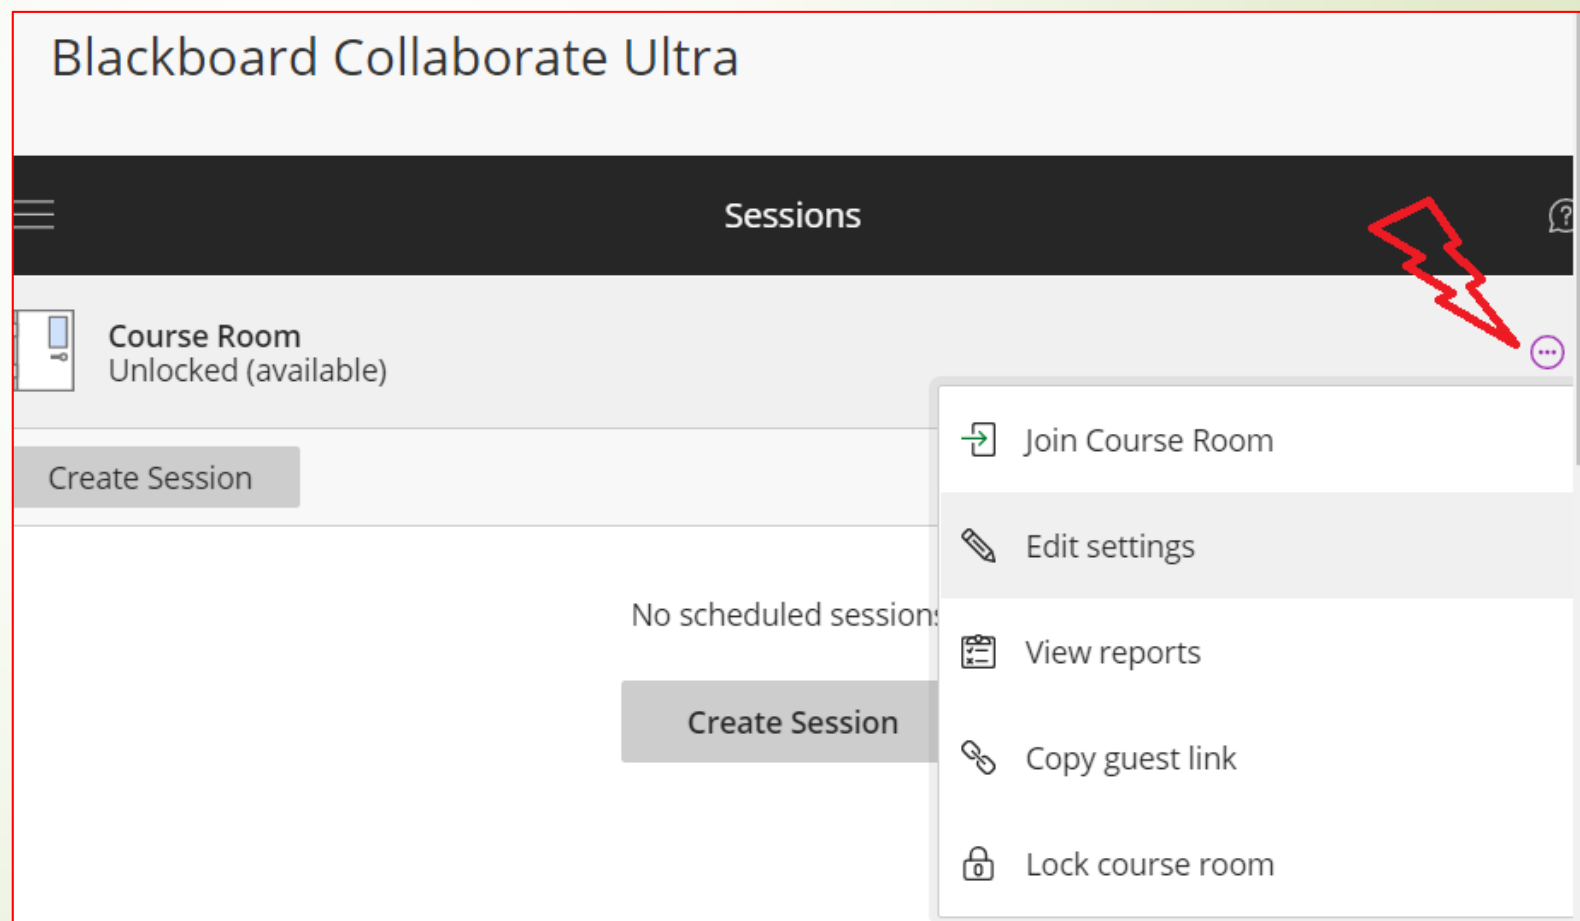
Blackboard Collaborate Ultra

Sessions

Course Room
Unlocked (available)

Create Session

No scheduled session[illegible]

Create Session

Join Course Room

Edit settings

View reports

Copy guest link

Lock course room